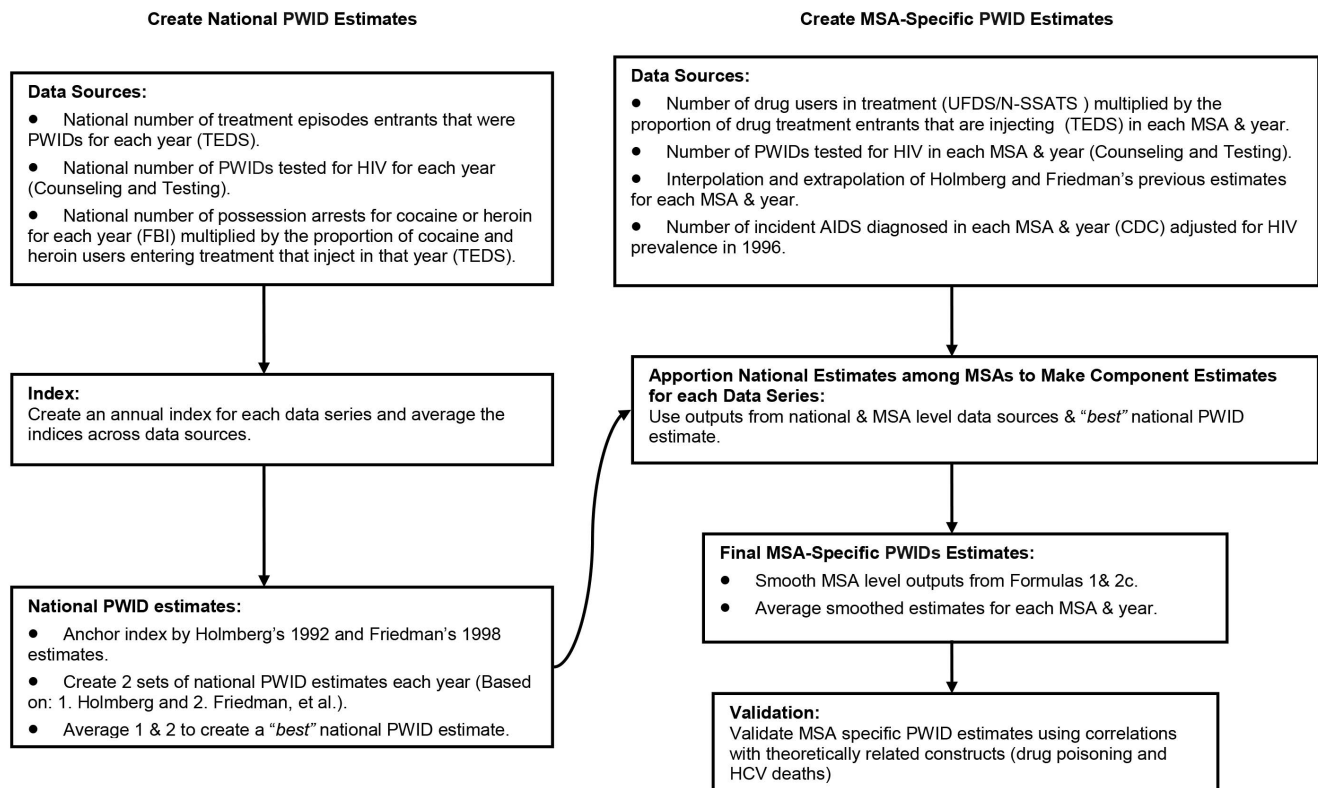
Create National PWID Estimates

Data Sources:
• National number of treatment episodes entrants that were PWIDs for each year (TEDS).
• National number of PWIDs tested for HIV for each year (Counseling and Testing).
• National number of possession arrests for cocaine or heroin for each year (FBI) multiplied by the proportion of cocaine and heroin users entering treatment that inject in that year (TEDS).

Index:
Create an annual index for each data series and average the indices across data sources.

National PWID estimates:
• Anchor index by Holmberg's 1992 and Friedman's 1998 estimates.
• Create 2 sets of national PWID estimates each year (Based on: 1. Holmberg and 2. Friedman, et al.).
• Average 1 & 2 to create a "best" national PWID estimate.

Create MSA-Specific PWID Estimates

Data Sources:
• Number of drug users in treatment (UFDS/N-SSATS ) multiplied by the proportion of drug treatment entrants that are injecting (TEDS) in each MSA & year.
• Number of PWIDs tested for HIV in each MSA & year (Counseling and Testing).
• Interpolation and extrapolation of Holmberg and Friedman's previous estimates for each MSA & year.
• Number of incident AIDS diagnosed in each MSA & year (CDC) adjusted for HIV prevalence in 1996.

Apportion National Estimates among MSAs to Make Component Estimates for each Data Series:
Use outputs from national & MSA level data sources & "best" national PWID estimate.

Final MSA-Specific PWIDs Estimates:
• Smooth MSA level outputs from Formulas 1& 2c.
• Average smoothed estimates for each MSA & year.

Validation:
Validate MSA specific PWID estimates using correlations with theoretically related constructs (drug poisoning and HCV deaths)